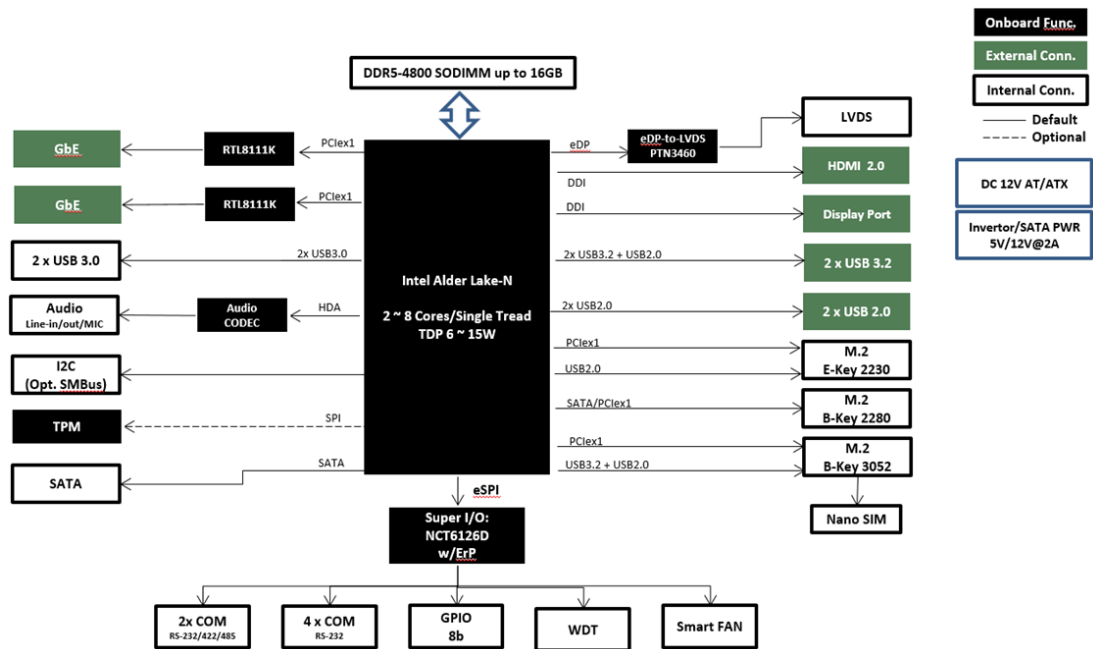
Onboard Func.
External Conn.
Internal Conn.
Default
Optional

DDR5-4800 SODIMM up to 16GB

GbE
RTL8111K
PCIex1

GbE
RTL8111K
PCIex1

2 x USB 3.0
2x USB3.0

Audio
Line-in/out/MIC
Audio CODEC
HDA

I2C
(Opt. SMBus)

TPM
SPI

SATA
SATA

Intel Alder Lake-N

2 ~ 8 Cores/Single Tread
TDP 6 ~ 15W

eDP
eDP-to-LVDS
PTN3460
LVDS

DDI
HDMI 2.0

DDI
Display Port

2x USB3.2 + USB2.0
2 x USB 3.2

2x USB2.0
2 x USB 2.0

PCIex1
USB2.0
M.2
E-Key 2230

SATA/PCIex1
M.2
B-Key 2280

PCIex1
USB3.2 + USB2.0
M.2
B-Key 3052

Nano SIM

DC 12V AT/ATX

Invertor/SATA PWR
5V/12V@2A

eSPI

Super I/O:
NCT6126D
w/ErP

2x COM
RS-232/422/485

4 x COM
RS-232

GPIO
8b

WDT

Smart FAN